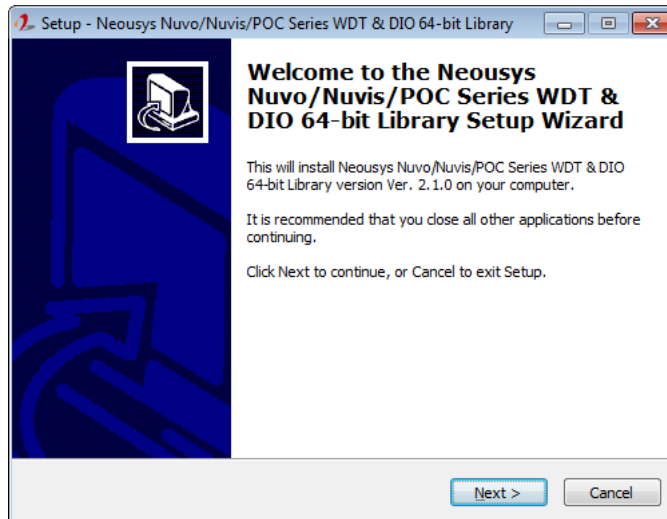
Setup - Neousys Nuvo/Nuvis/POC Series WDT & DIO 64-bit Library

Welcome to the Neousys Nuvo/Nuvis/POC Series WDT & DIO 64-bit Library Setup Wizard

This will install Neousys Nuvo/Nuvis/POC Series WDT & DIO 64-bit Library version Ver. 2.1.0 on your computer.

It is recommended that you close all other applications before continuing.

Click Next to continue, or Cancel to exit Setup.

Next >

Cancel